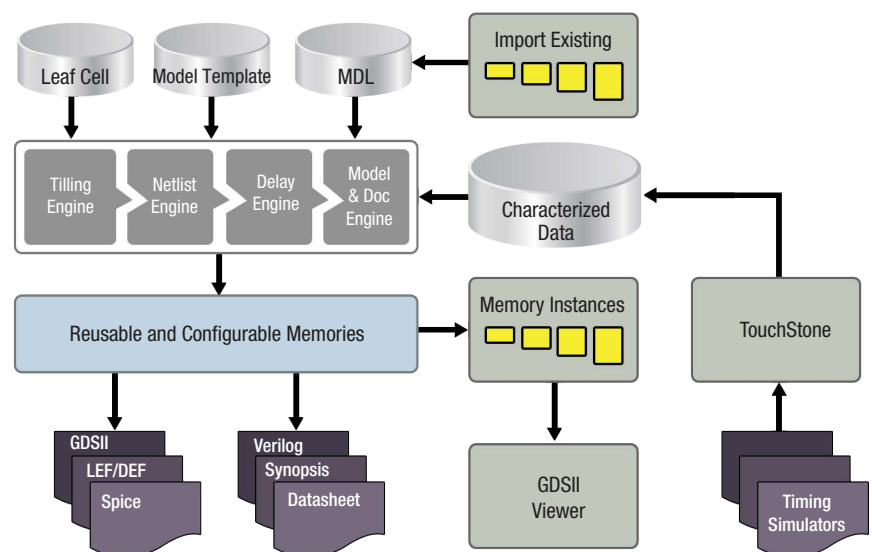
Leaf Cell

Model Template

MDL

Import Existing

Tilling Engine

Netlist Engine

Delay Engine

Model & Doc Engine

Characterized Data

Reusable and Configurable Memories

Memory Instances

TouchStone

GDSII

LEF/DEF

Spice

Verilog

Synopsis

Datasheet

GDSII Viewer

Timing Simulators